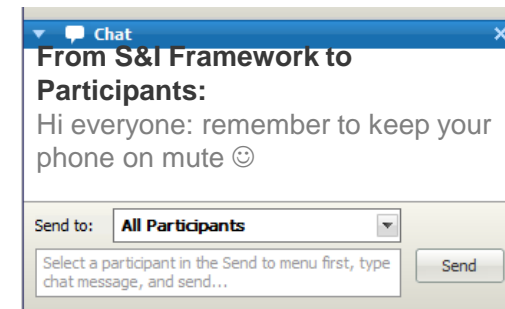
Chat

From S&I Framework to Participants:

Hi everyone: remember to keep your phone on mute ☺

Send to: All Participants

Select a participant in the Send to menu first, type chat message, and send...

Send